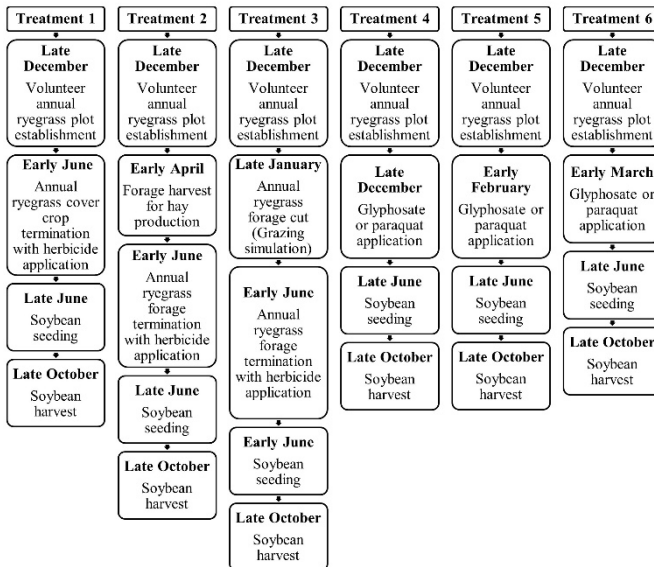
Treatment 1

Late December
Volunteer annual ryegrass plot establishment

Early June
Annual ryegrass cover crop termination with herbicide application

Late June
Soybean seeding

Late October
Soybean harvest

Treatment 2

Late December
Volunteer annual ryegrass plot establishment

Early April
Forage harvest for hay production

Early June
Annual ryegrass forage termination with herbicide application

Late June
Soybean seeding

Late October
Soybean harvest

Treatment 3

Late December
Volunteer annual ryegrass plot establishment

Late January
Annual ryegrass forage cut (Grazing simulation)

Early June
Annual ryegrass forage termination with herbicide application

Early June
Soybean seeding

Late October
Soybean harvest

Treatment 4

Late December
Volunteer annual ryegrass plot establishment

Late December
Glyphosate or paraquat application

Late June
Soybean seeding

Late October
Soybean harvest

Treatment 5

Late December
Volunteer annual ryegrass plot establishment

Early February
Glyphosate or paraquat application

Late June
Soybean seeding

Late October
Soybean harvest

Treatment 6

Late December
Volunteer annual ryegrass plot establishment

Early March
Glyphosate or paraquat application

Late June
Soybean seeding

Late October
Soybean harvest